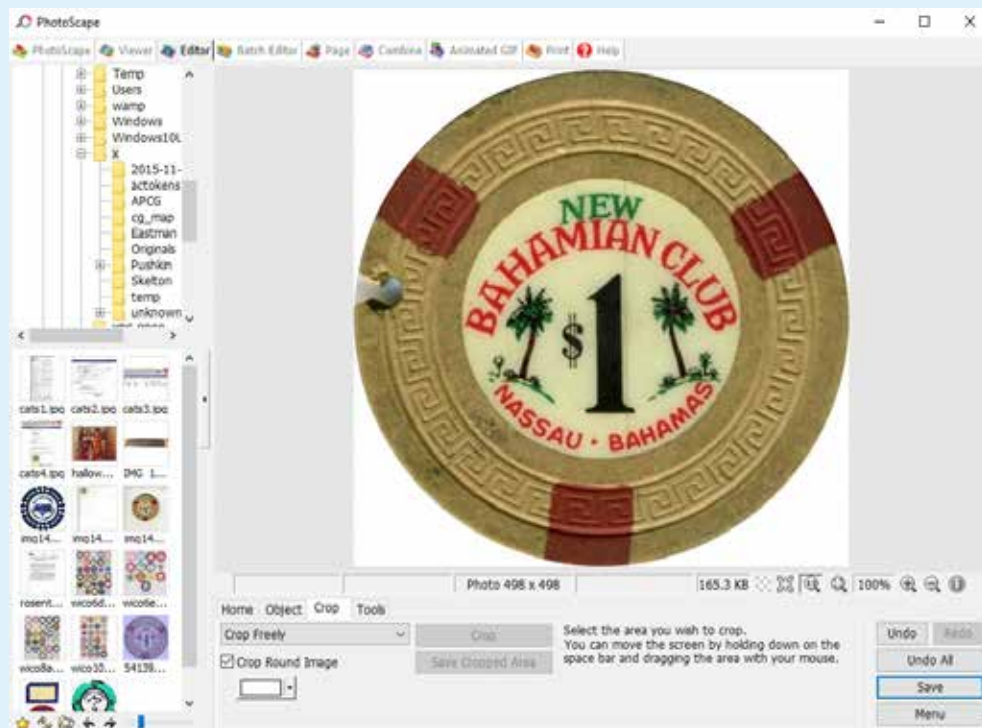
PhotoScape

PhotoScape Viewer Editor Batch Editor Page Combine Animated GIF Print Help

Temp
Users
wamp
Windows
Windows10U
X
2015-11-
actokens
APCG
cg_map
Eastman
Originals
Pushkin
Skelton
temp
unknown

cats1.jpg cats2.jpg cats3.jpg
cats4.jpg hallow... IMG_1...
img14... img14... img14...
rosent... wico6d... wico6e...
wico8a... wico10... 54138...

NEW
BAHAMIAN CLUB
$1
NASSAU • BAHAMAS

Photo 498 x 498 | 165.3 KB | 100%

Home Object Crop Tools

Crop Freely
Crop
Crop Round Image
Save Cropped Area

Select the area you wish to crop.
You can move the screen by holding down on the space bar and dragging the area with your mouse.

Undo Redo
Undo All
Save
Menu